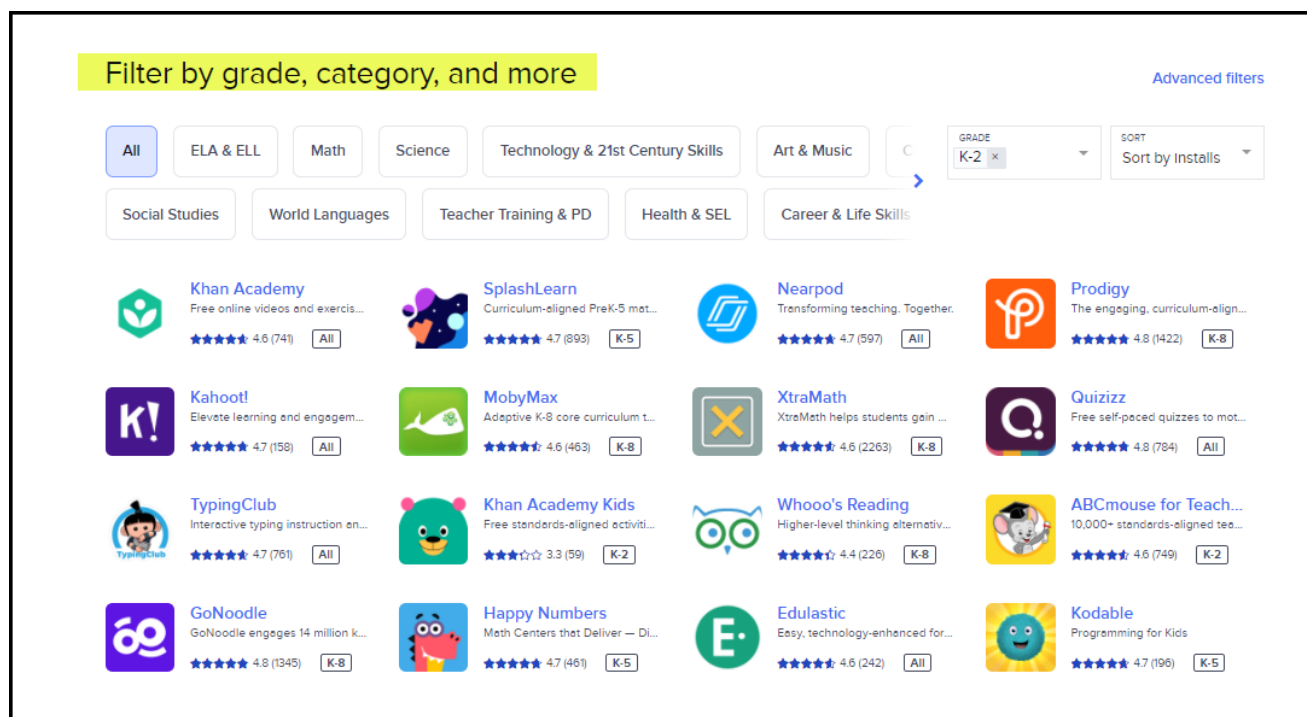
Filter by grade, category, and more

Advanced filters

All
ELA & ELL
Math
Science
Technology & 21st Century Skills
Art & Music
C

GRADE
K-2 ×

SORT
Sort by Installs

Social Studies
World Languages
Teacher Training & PD
Health & SEL
Career & Life Skills

Khan Academy
Free online videos and exercis...
4.6 (741) All

SplashLearn
Curriculum-aligned PreK-5 mat...
4.7 (893) K-5

Nearpod
Transforming teaching. Together.
4.7 (597) All

Prodigy
The engaging, curriculum-align...
4.8 (1422) K-8

Kahoot!
Elevate learning and engagem...
4.7 (158) All

MobyMax
Adaptive K-8 core curriculum t...
4.6 (463) K-8

XtraMath
XtraMath helps students gain ...
4.6 (2263) K-8

Quizizz
Free self-paced quizzes to mot...
4.8 (784) All

TypingClub
Interactive typing instruction an...
4.7 (761) All

Khan Academy Kids
Free standards-aligned activiti...
3.3 (59) K-2

Whooo's Reading
Higher-level thinking alternativ...
4.4 (226) K-8

ABCmouse for Teach...
10,000+ standards-aligned tea...
4.6 (749) K-2

GoNoodle
GoNoodle engages 14 million k...
4.8 (1345) K-8

Happy Numbers
Math Centers that Deliver — Di...
4.7 (461) K-5

Edulastic
Easy, technology-enhanced for...
4.6 (242) All

Kodable
Programming for Kids
4.7 (196) K-5